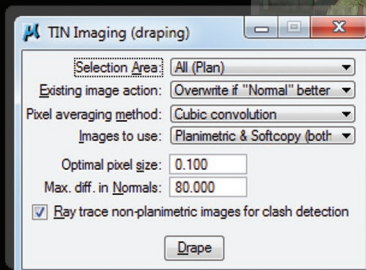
TIN Imaging (draping)

Selection Area: All (Plan)
Existing image action: Overwrite if "Normal" better
Pixel averaging method: Cubic convolution
Images to use: Planimetric & Softcopy (both

Optimal pixel size: 0.100
Max. diff. in Normals: 80.000

Ray trace non-planimetric images for clash detection

Drape